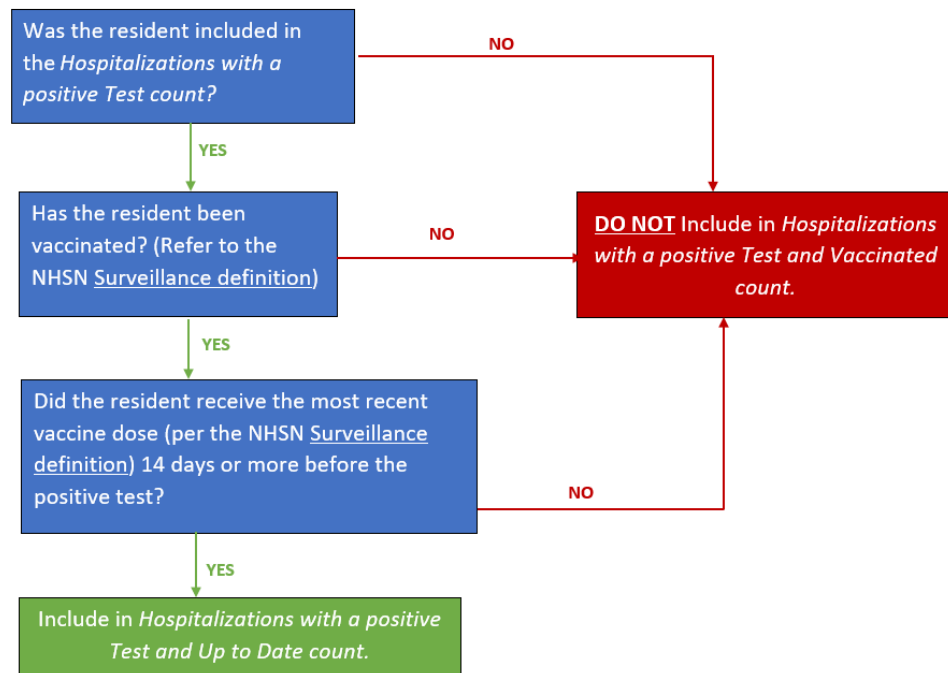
Was the resident included in the *Hospitalizations with a positive Test count?*

NO

YES

Has the resident been vaccinated? (Refer to the NHSN Surveillance definition)

NO

**DO NOT** Include in *Hospitalizations with a positive Test and Vaccinated count.*

YES

Did the resident receive the most recent vaccine dose (per the NHSN Surveillance definition) 14 days or more before the positive test?

NO

YES

Include in *Hospitalizations with a positive Test and Up to Date count.*